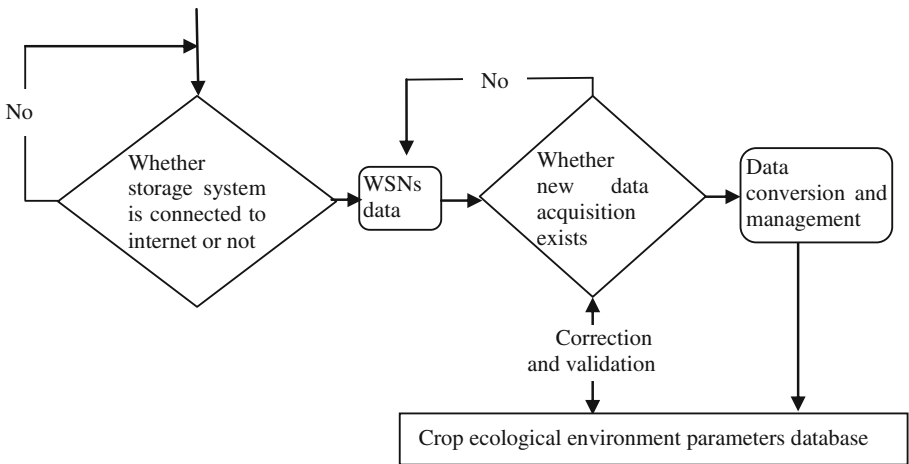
No

Whether storage system is connected to internet or not

WSNs data

No

Whether new data acquisition exists

Data conversion and management

Correction and validation

Crop ecological environment parameters database